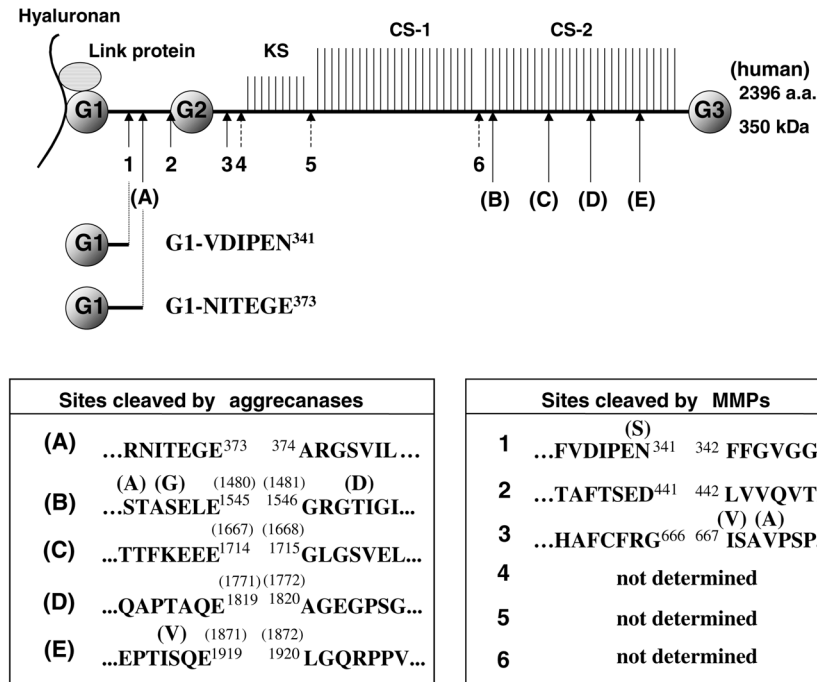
Hyaluronan

Link protein

KS

CS-1

CS-2

G1

G2

G3

(human)
2396 a.a.
350 kDa

1 2 3 4 5 6

(A)

(B) (C) (D) (E)

G1 G1-VDIPEN$^{341}$

G1 G1-NITEGE$^{373}$

| Sites cleaved by aggrecanases | |
|---|---|
| (A) | ...RNITEGE$^{373}$ $^{374}$ARGSVIL... |
| (B) | (A) (G) (1480) (1481) (D) ...STASELE$^{1545}$ $^{1546}$GRGTIGI... |
| (C) | (1667) (1668) ...TTFKEEE$^{1714}$ $^{1715}$GLGSVEL... |
| (D) | (1771) (1772) ...QAPTAQE$^{1819}$ $^{1820}$AGEGPSG... |
| (E) | (V) (1871) (1872) ...EPTISQE$^{1919}$ $^{1920}$LGQRPPV... |

| Sites cleaved by MMPs | |
|---|---|
| 1 | (S) ...FVDIPEN$^{341}$ $^{342}$FFGVGG |
| 2 | ...TAFTSED$^{441}$ $^{442}$LVVQVT |
| 3 | (V) (A) ...HAFCFRG$^{666}$ $^{667}$ISAVPSP |
| 4 | not determined |
| 5 | not determined |
| 6 | not determined |